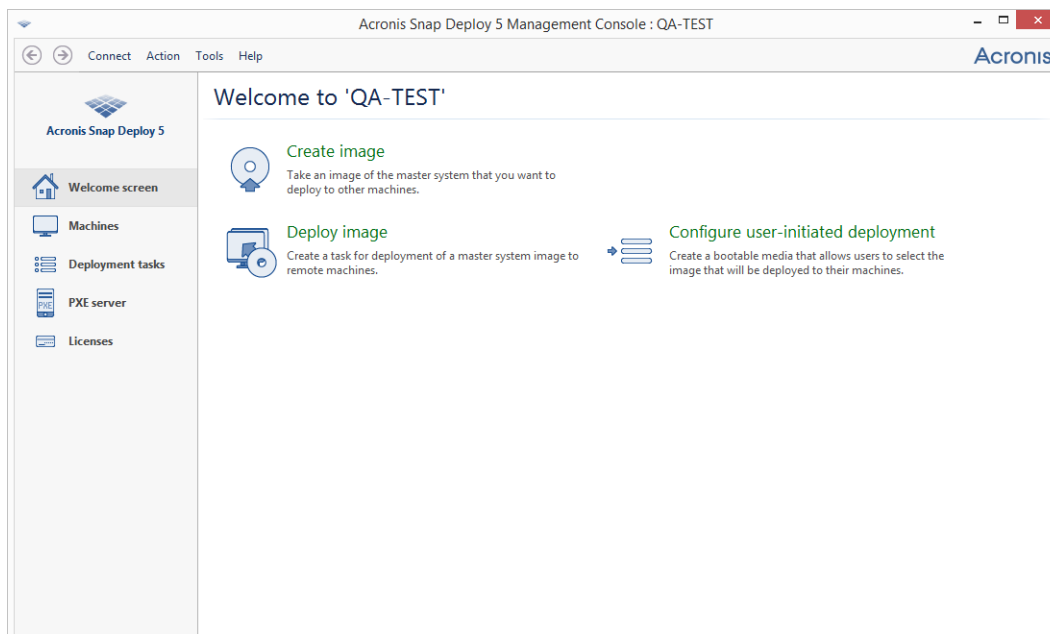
Acronis Snap Deploy 5 Management Console : QA-TEST

Connect Action Tools Help

Acronis

Acronis Snap Deploy 5

Welcome screen

Machines

Deployment tasks

PXE server

Licenses

Welcome to 'QA-TEST'

Create image

Take an image of the master system that you want to deploy to other machines.

Deploy image

Create a task for deployment of a master system image to remote machines.

Configure user-initiated deployment

Create a bootable media that allows users to select the image that will be deployed to their machines.